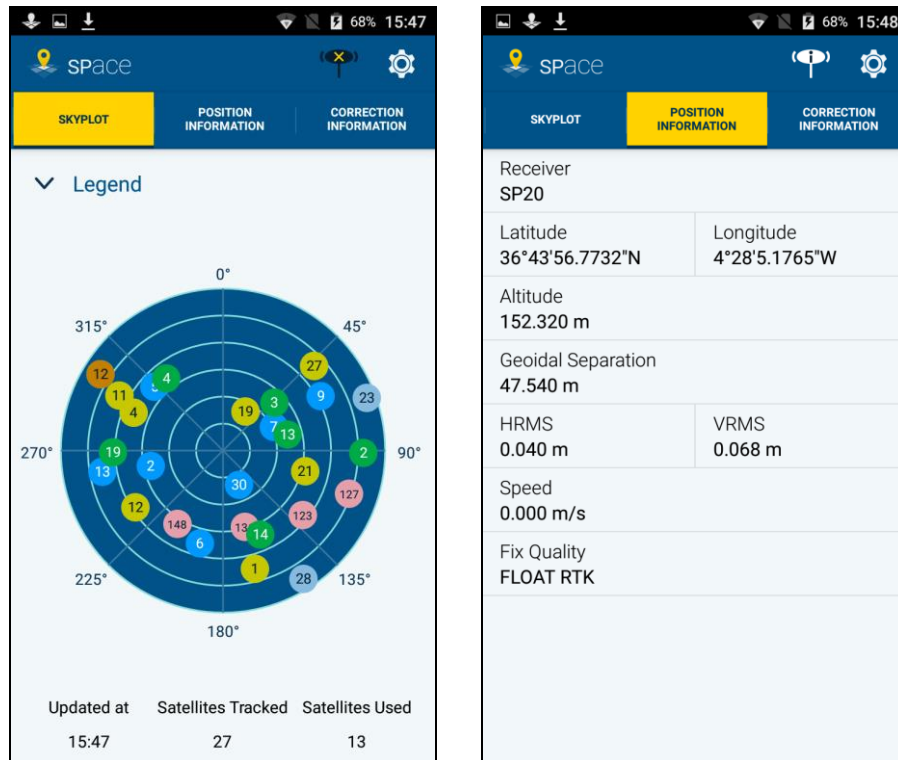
68% 15:47

SPace

SKYPLOT
POSITION INFORMATION
CORRECTION INFORMATION

Legend

0°
45°
90°
135°
180°
225°
270°
315°

12
11
4
5
4
27
9
23
19
3
7
13
19
13
2
2
21
127
30
12
148
13
14
123
6
1
28

Updated at
15:47

Satellites Tracked
27

Satellites Used
13

68% 15:48

SPace

SKYPLOT
POSITION INFORMATION
CORRECTION INFORMATION

Receiver
SP20

| Latitude<br>36°43'56.7732"N | Longitude<br>4°28'5.1765"W |
|---|---|

Altitude
152.320 m

Geoidal Separation
47.540 m

| HRMS<br>0.040 m | VRMS<br>0.068 m |
|---|---|

Speed
0.000 m/s

Fix Quality
FLOAT RTK